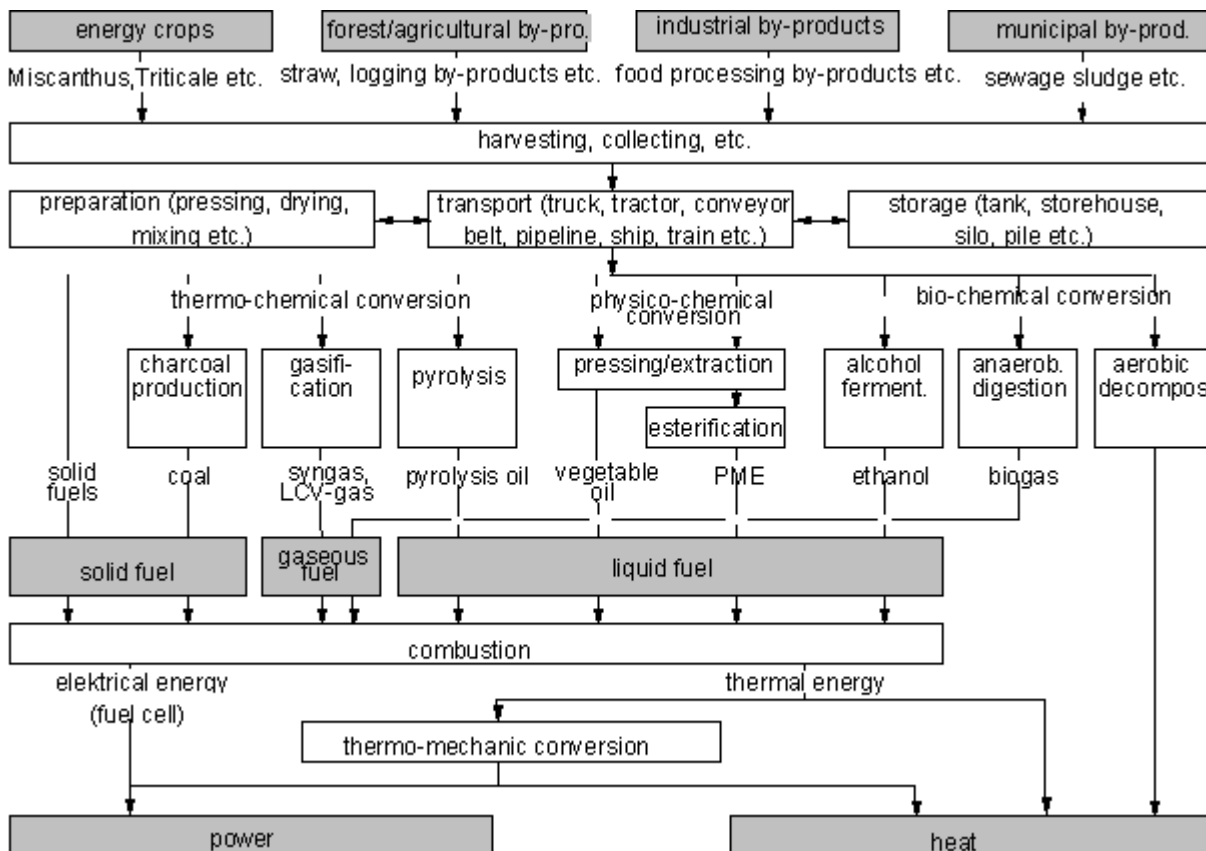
energy crops
Miscanthus,Triticale etc.

forest/agricultural by-pro.
straw, logging by-products etc.

industrial by-products
food processing by-products etc.

municipal by-prod.
sewage sludge etc.

harvesting, collecting, etc.

preparation (pressing, drying, mixing etc.)

transport (truck, tractor, conveyor belt, pipeline, ship, train etc.)

storage (tank, storehouse, silo, pile etc.)

thermo-chemical conversion

physico-chemical conversion

bio-chemical conversion

charcoal production

gasifi-cation

pyrolysis

pressing/extraction

esterification

alcohol ferment.

anaerob. digestion

aerobic decompos

solid fuels

coal

syngas, LCV-gas

pyrolysis oil

vegetable oil

PME

ethanol

biogas

solid fuel

gaseous fuel

liquid fuel

combustion

elektrical energy
(fuel cell)

thermal energy

thermo-mechanic conversion

power

heat